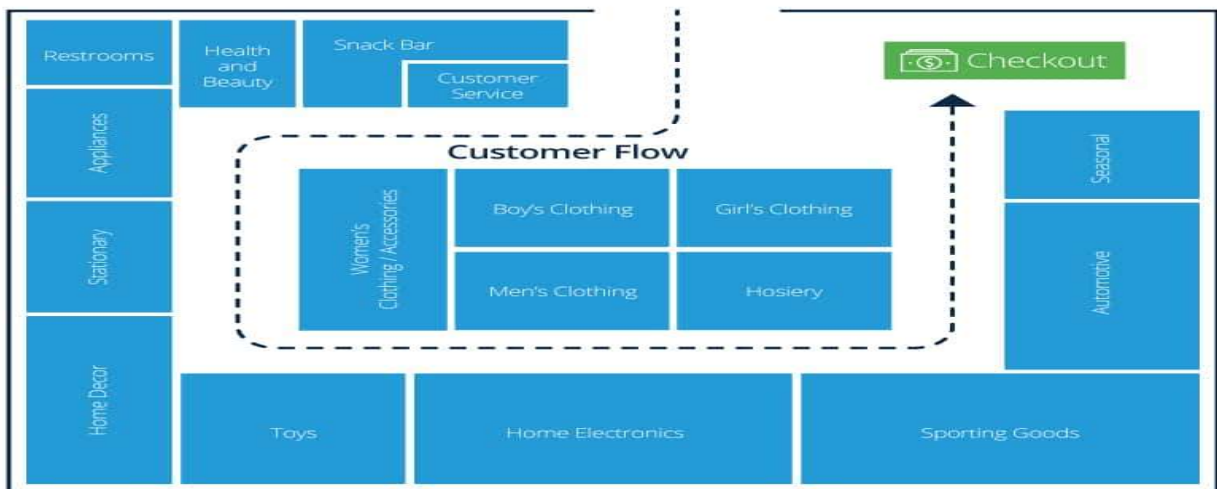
Restrooms

Health and Beauty

Snack Bar

Customer Service

Checkout

Appliances

Customer Flow

Seasonal

Women's Clothing / Accessories

Boy's Clothing

Girl's Clothing

Stationary

Men's Clothing

Hosiery

Automotive

Home Decor

Toys

Home Electronics

Sporting Goods